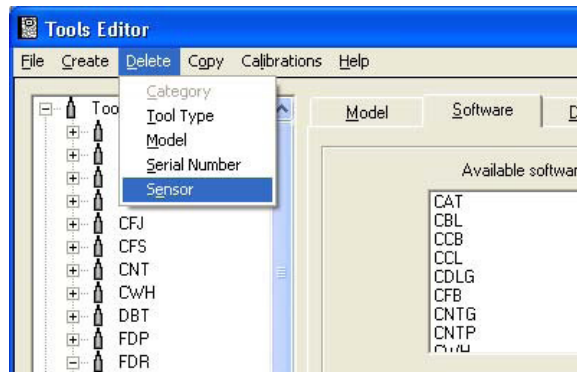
Tools Editor

File Create Delete Copy Calibrations Help

Category
Tool Type
Model
Serial Number
Sensor

Too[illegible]
CFJ
CFS
CNT
CWH
DBT
FDP
FDR

Model
Software
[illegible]

Available softwa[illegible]

CAT
CBL
CCB
CCL
CDLG
CFB
CNTG
CNTP
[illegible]